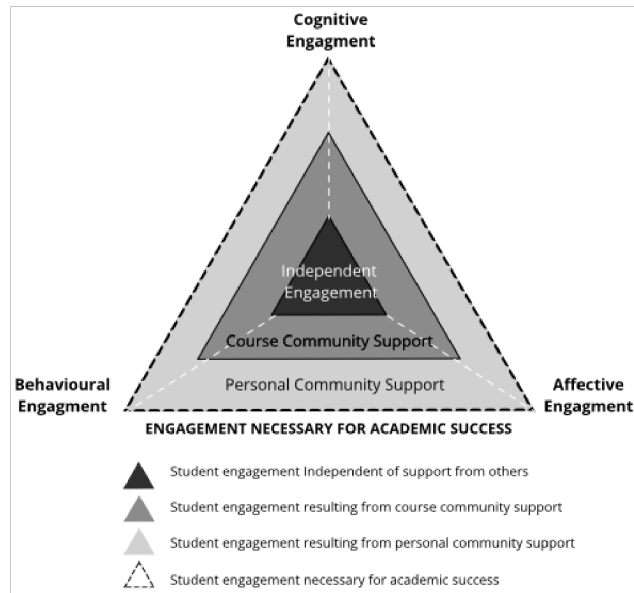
Cognitive Engagment

Independent Engagement

Course Community Support

Personal Community Support

Behavioural Engagment

Affective Engagment

ENGAGEMENT NECESSARY FOR ACADEMIC SUCCESS

Student engagement Independent of support from others

Student engagement resulting from course community support

Student engagement resulting from personal community support

Student engagement necessary for academic success